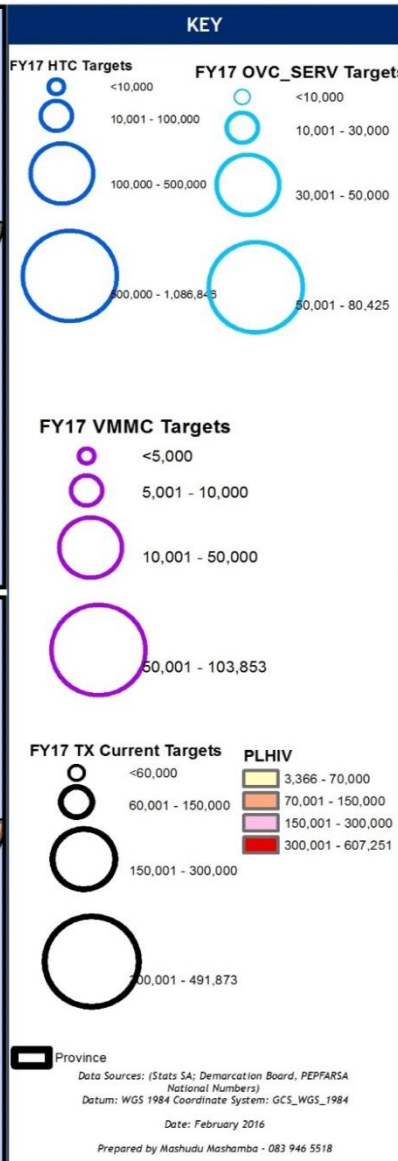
KEY

FY17 HTC Targets

<10,000

10,001 - 100,000

100,000 - 500,000

500,000 - 1,086,846

FY17 OVC_SERV Targets

<10,000

10,001 - 30,000

30,001 - 50,000

50,001 - 80,425

FY17 VMMC Targets

<5,000

5,001 - 10,000

10,001 - 50,000

50,001 - 103,853

FY17 TX Current Targets

<60,000

60,001 - 150,000

150,001 - 300,000

300,001 - 491,873

PLHIV

3,366 - 70,000

70,001 - 150,000

150,001 - 300,000

300,001 - 607,251

Province

Data Sources: (Stats SA; Demarcation Board, PEPFARSA National Numbers)
Datum: WGS 1984 Coordinate System: GCS_WGS_1984

Date: February 2016

Prepared by Mashudu Mashamba - 083 946 5518